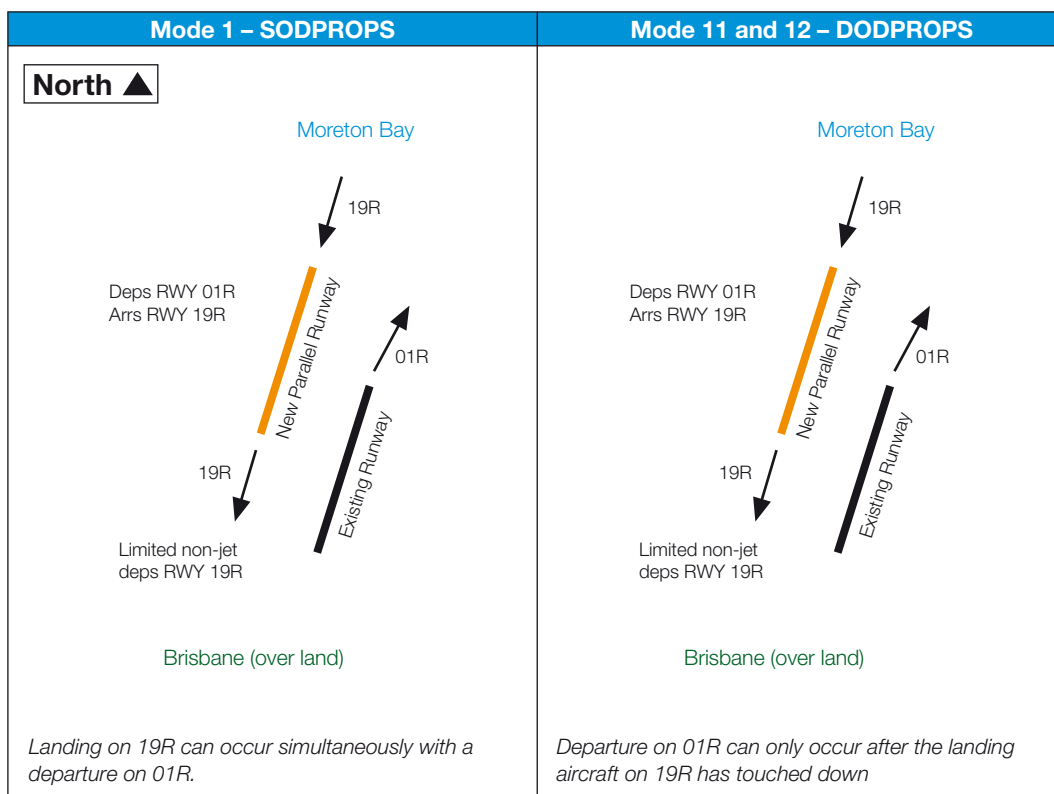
| Mode 1 – SODPROPS | Mode 11 and 12 – DODPROPS |
|---|---|
| North ▲ Moreton Bay 19R Deps RWY 01R Arrs RWY 19R New Parallel Runway 01R Existing Runway 19R Limited non-jet deps RWY 19R Brisbane (over land) | Moreton Bay 19R Deps RWY 01R Arrs RWY 19R New Parallel Runway 01R Existing Runway 19R Limited non-jet deps RWY 19R Brisbane (over land) |
| *Landing on 19R can occur simultaneously with a departure on 01R.* | *Departure on 01R can only occur after the landing aircraft on 19R has touched down* |